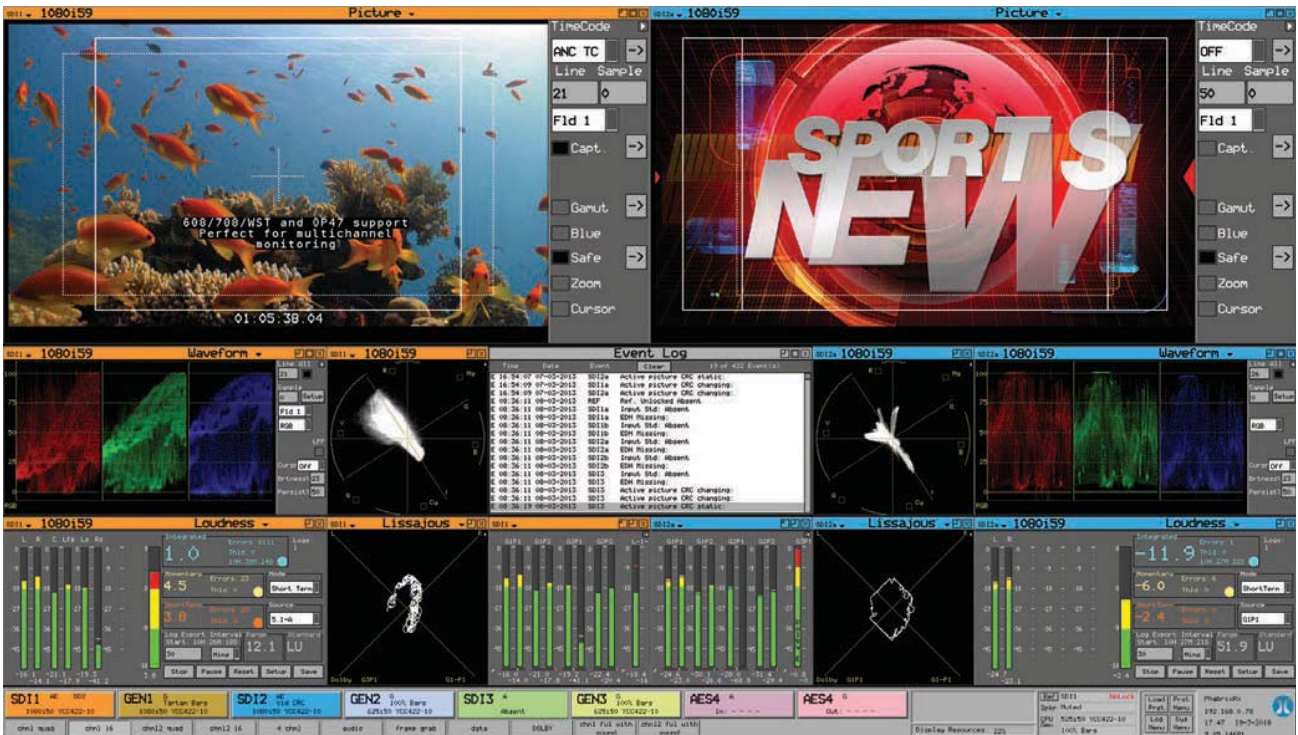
SDI1 1080i59 Picture

TimeCode
ANC TC
Line Sample
21 0
Fld 1
Capt.
Gamut
Blue
Safe
Zoom
Cursor

608/708/WST and OP47 support
Perfect for multichannel
monitoring

01:05:38.04

SDI2a 1080i59 Picture

TimeCode
OFF
Line Sample
50 0
Fld 1
Capt.
Gamut
Blue
Safe
Zoom
Cursor

SPORTS NEWS

SDI1 1080i59 Waveform

SDI1 1080i59

Event Log
Time Date Event Clear 19 of 422 Events
16:54:07 07-03-2013 SDI2a Active picture CRC static:
16:54:09 07-03-2013 SDI1a Active picture CRC changing:
16:54:09 07-03-2013 SDI2a Active picture CRC changing:
08:36:11 08-03-2013 REF Ref. Unlocked Absent
08:36:11 08-03-2013 SDI1a Input Std: Absent
08:36:11 08-03-2013 SDI1a EDH Missing:
08:36:11 08-03-2013 SDI1b Input Std: Absent
08:36:11 08-03-2013 SDI1b EDH Missing:
08:36:11 08-03-2013 SDI2a Input Std: Absent
08:36:11 08-03-2013 SDI2a EDH Missing:
08:36:11 08-03-2013 SDI2b Input Std: Absent
08:36:11 08-03-2013 SDI2b EDH Missing:
08:36:11 08-03-2013 SDI3 Input Std: Absent
08:36:11 08-03-2013 SDI3 EDH Missing:
08:36:11 08-03-2013 SDI1 Active picture CRC changing:
08:36:11 08-03-2013 SDI2 Active picture CRC changing:
08:36:19 08-03-2013 SDI2 Active picture CRC static:

SDI2a 1080i59

SDI2a 1080i59 Waveform

SDI1 1080i59 Loudness
Integrated 1.0
Momentary 4.5
ShortTerm 3.0
Mode Short Term
Source 5.1-A
Log Export Interval Range 12.1 LU
Stop Pause Reset Setup Save

SDI1 Lissajous
Dolby G1P1

SDI2a Lissajous
Dolby G1P1

SDI2a 1080i59 Loudness
Integrated -11.9
Momentary -6.0
ShortTerm -2.4
Mode ShortTerm
Source G1P1
Range 51.9 LU
Stop Pause Reset Setup Save

SDI1 1080i59 YCC422-10
GEN1 Tartan Bars 1080i59 YCC422-10
SDI2 Vid CRC 1080i59 YCC422-10
GEN2 100% Bars 625i50 YCC422-10
SDI3 Absent
GEN3 100% Bars 625i50 YCC422-10
AES4 In
AES4 Out

Display Resources 22%

Phabrix
192.168.0.78
17:47 19-3-2018

chnl quad | chnl 16 | chnl2 quad | chnl2 16 | 4 chnl | audio | frame grab | data | DOLBY | chnl ful with sound | chnl2 ful with sound